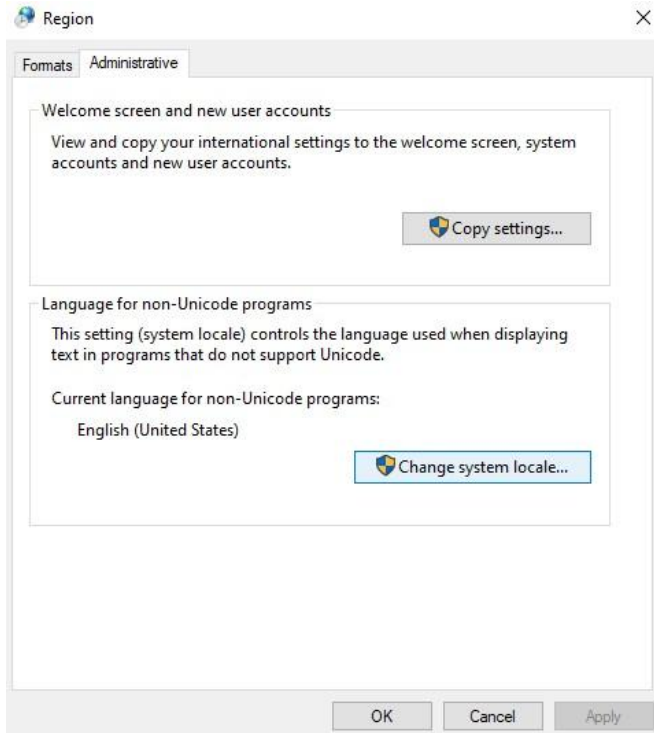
Region

×

Formats Administrative

Welcome screen and new user accounts

View and copy your international settings to the welcome screen, system accounts and new user accounts.

Copy settings...

Language for non-Unicode programs

This setting (system locale) controls the language used when displaying text in programs that do not support Unicode.

Current language for non-Unicode programs:

English (United States)

Change system locale...

OK Cancel Apply